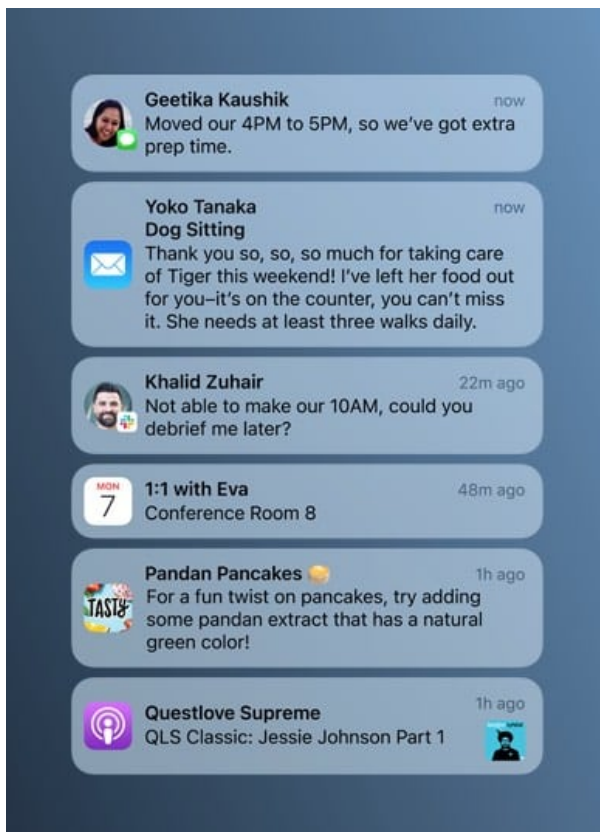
Geetika Kaushik
now
Moved our 4PM to 5PM, so we've got extra prep time.

Yoko Tanaka
now
Dog Sitting
Thank you so, so, so much for taking care of Tiger this weekend! I've left her food out for you–it's on the counter, you can't miss it. She needs at least three walks daily.

Khalid Zuhair
22m ago
Not able to make our 10AM, could you debrief me later?

MON
7
1:1 with Eva
48m ago
Conference Room 8

TASTY
Pandan Pancakes 🥞
1h ago
For a fun twist on pancakes, try adding some pandan extract that has a natural green color!

Questlove Supreme
1h ago
QLS Classic: Jessie Johnson Part 1